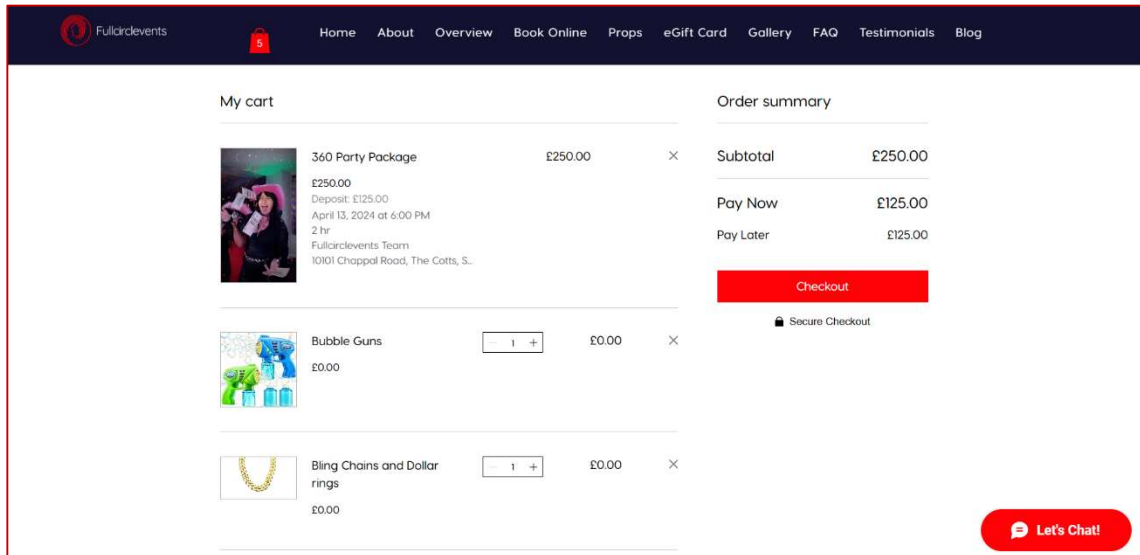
Fullcirclevents

5

Home About Overview Book Online Props eGift Card Gallery FAQ Testimonials Blog

My cart

360 Party Package

£250.00

£250.00
Deposit: £125.00
April 13, 2024 at 6:00 PM
2 hr
Fullcirclevents Team
10101 Chappal Road, The Cotts, S...

×

Bubble Guns

£0.00

− 1 +

£0.00

×

Bling Chains and Dollar rings

£0.00

− 1 +

£0.00

×

Order summary

Subtotal £250.00

Pay Now £125.00

Pay Later £125.00

Checkout

Secure Checkout

Let's Chat!